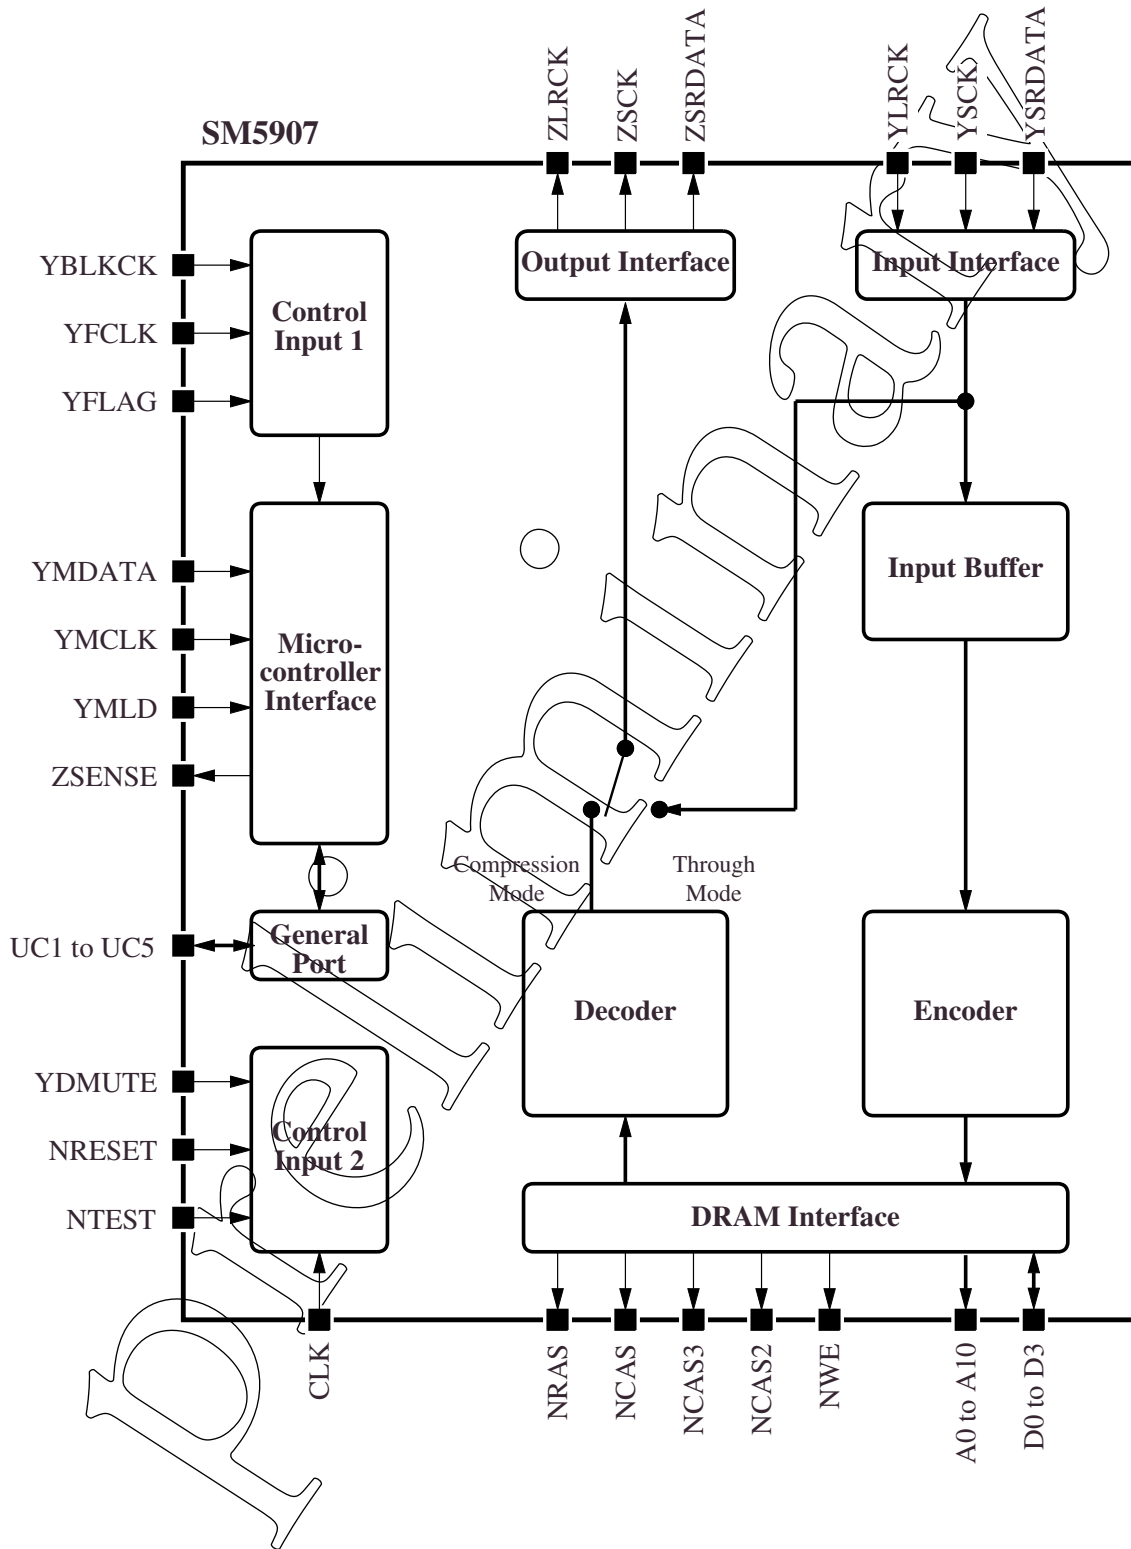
SM5907

ZLRCK
ZSCK
ZSRDATA
YLRCK
YSCK
YSRDATA

Output Interface
Input Interface

YBLKCK
YFCLK
YFLAG

Control Input 1

YMDATA
YMCLK
YMLD
ZSENSE

Microcontroller Interface

Input Buffer

Compression Mode
Through Mode

UC1 to UC5

General Port

Decoder
Encoder

YDMUTE
NRESET
NTEST

Control Input 2

DRAM Interface

CLK
NRAS
NCAS
NCAS3
NCAS2
NWE
A0 to A10
D0 to D3

preliminary